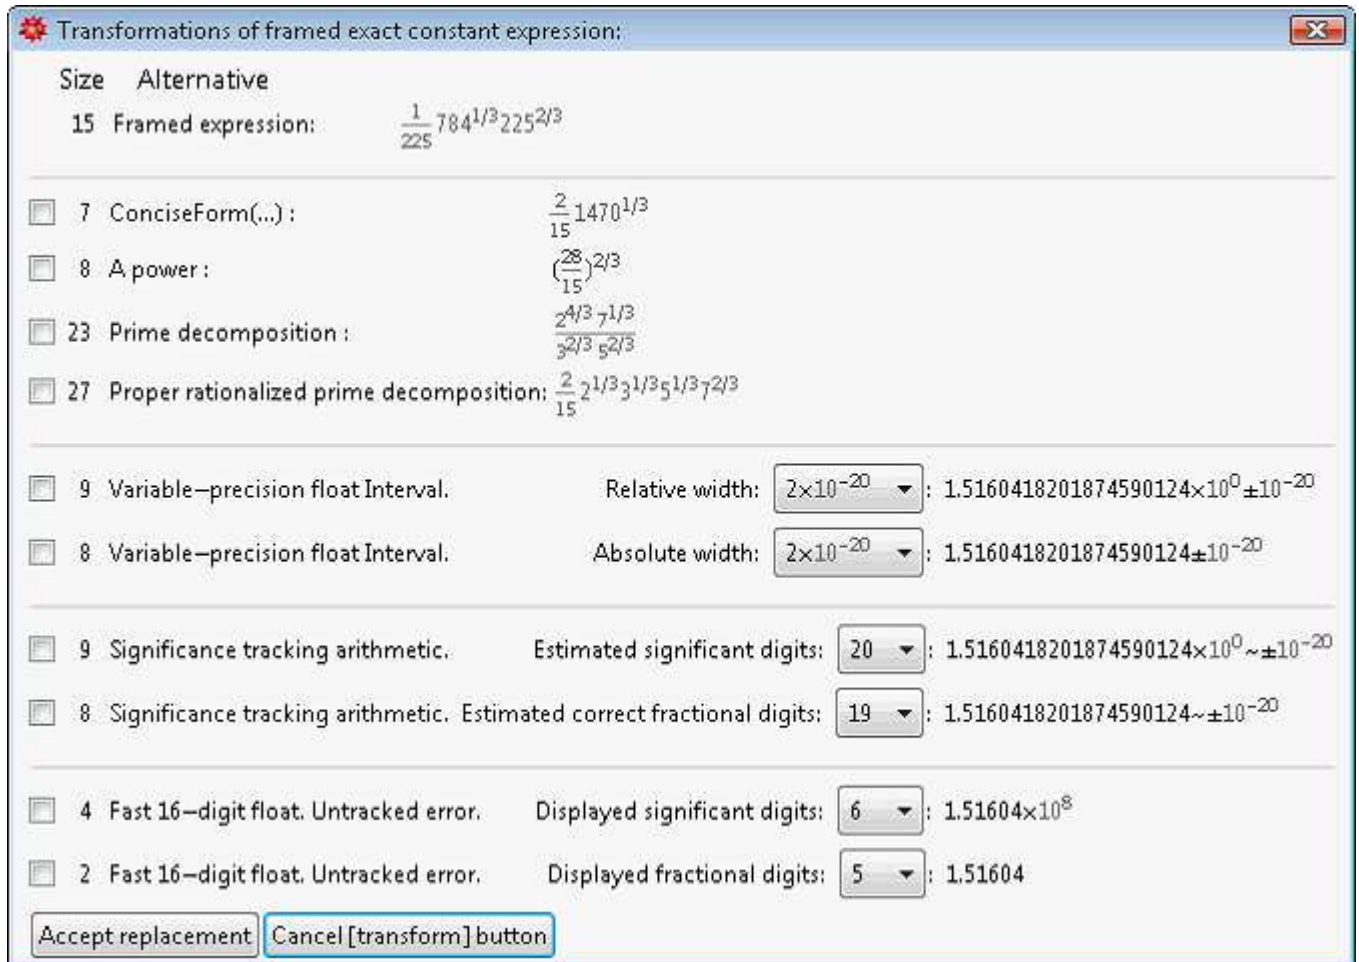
Transformations of framed exact constant expression:

Size Alternative

15 Framed expression: $\frac{1}{225}784^{1/3}225^{2/3}$

7 ConciseForm(...) : $\frac{2}{15}1470^{1/3}$

8 A power : $(\frac{28}{15})^{2/3}$

23 Prime decomposition : $\frac{2^{4/3}7^{1/3}}{3^{2/3}5^{2/3}}$

27 Proper rationalized prime decomposition: $\frac{2}{15}2^{1/3}3^{1/3}5^{1/3}7^{2/3}$

9 Variable−precision float Interval. Relative width: $2\times10^{-20}$ : $1.5160418201874590124\times10^{0}\pm10^{-20}$

8 Variable−precision float Interval. Absolute width: $2\times10^{-20}$ : $1.5160418201874590124\pm10^{-20}$

9 Significance tracking arithmetic. Estimated significant digits: 20 : $1.5160418201874590124\times10^{0}\sim\pm10^{-20}$

8 Significance tracking arithmetic. Estimated correct fractional digits: 19 : $1.5160418201874590124\sim\pm10^{-20}$

4 Fast 16−digit float. Untracked error. Displayed significant digits: 6 : $1.51604\times10^{8}$

2 Fast 16−digit float. Untracked error. Displayed fractional digits: 5 : 1.51604

Accept replacement Cancel [transform] button